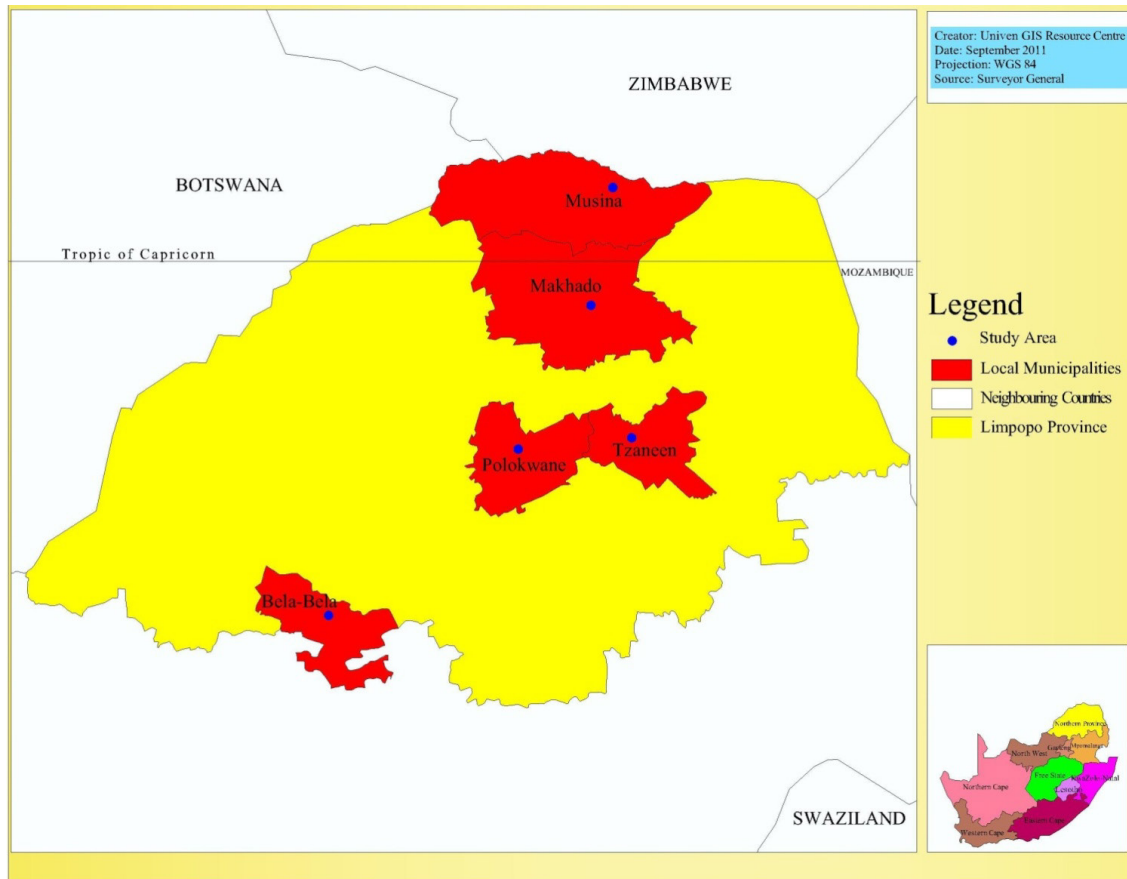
Creator: Univen GIS Resource Centre
Date: September 2011
Projection: WGS 84
Source: Surveyor General

ZIMBABWE

BOTSWANA

Musina

Tropic of Capricorn

MOZAMBIQUE

Makhado

Polokwane

Tzaneen

Bela-Bela

SWAZILAND

Legend
Study Area
Local Municipalities
Neighbouring Countries
Limpopo Province

Northern Province
North West
Gauteng
Mpumalanga
Free State
KwaZulu-Natal
Lesotho
Northern Cape
Eastern Cape
Western Cape